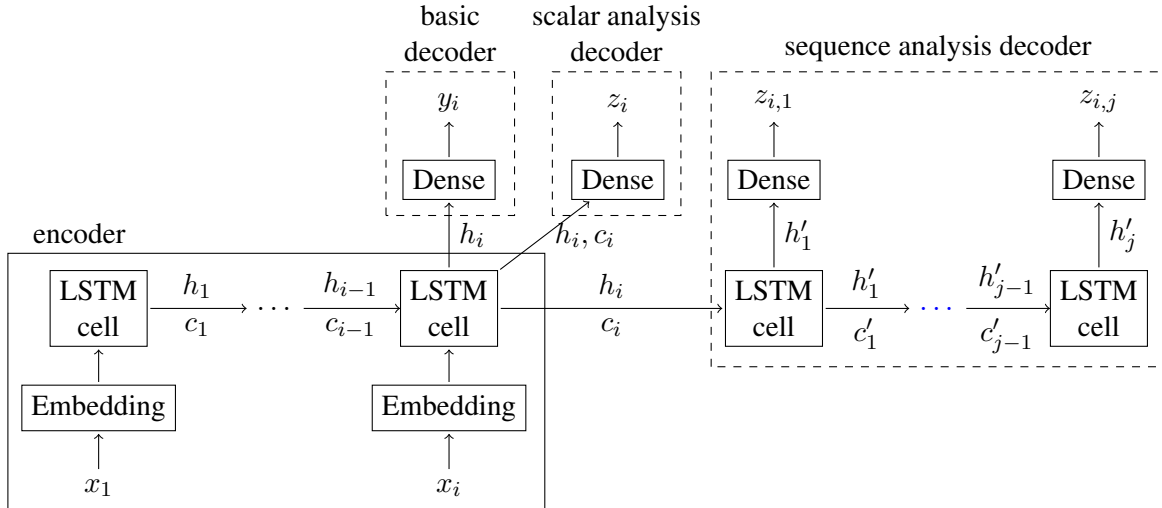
basic decoder

scalar analysis decoder

sequence analysis decoder

$y_i$

Dense

$z_i$

Dense

$z_{i,1}$

Dense

$z_{i,j}$

Dense

encoder

$h_i$

$h_i, c_i$

$h'_1$

$h'_j$

LSTM cell

$h_1$

$c_1$

$\cdots$

$h_{i-1}$

$c_{i-1}$

LSTM cell

$h_i$

$c_i$

LSTM cell

$h'_1$

$c'_1$

$\cdots$

$h'_{j-1}$

$c'_{j-1}$

LSTM cell

Embedding

Embedding

$x_1$

$x_i$